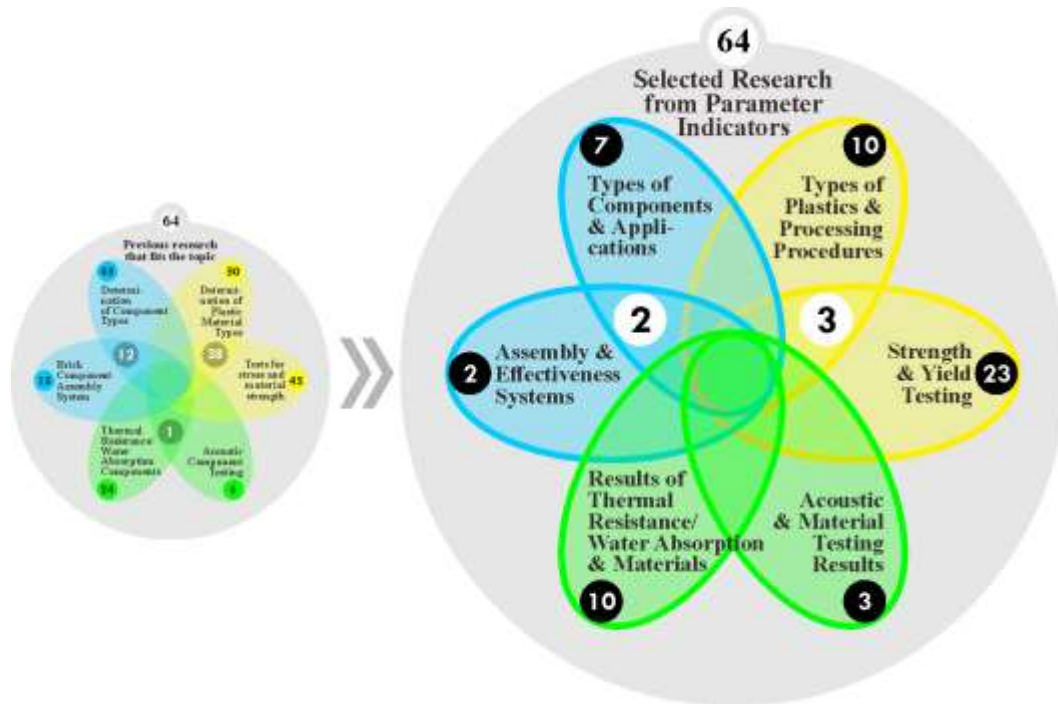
64

Previous research that fits the topic

43

Determination of Component Types

30

Determination of Plastic Material Types

12

38

Brick Component Assembly System

13

Tests for stress and material strength

43

1

Thermal Resistance Water Absorption Components

Acoustic Component Testing

24

5

64

Selected Research from Parameter Indicators

7

Types of Components & Applications

10

Types of Plastics & Processing Procedures

2

3

2

Assembly & Effectiveness Systems

Strength & Yield Testing

23

Results of Thermal Resistance/ Water Absorption & Materials

Acoustic & Material Testing Results

10

3